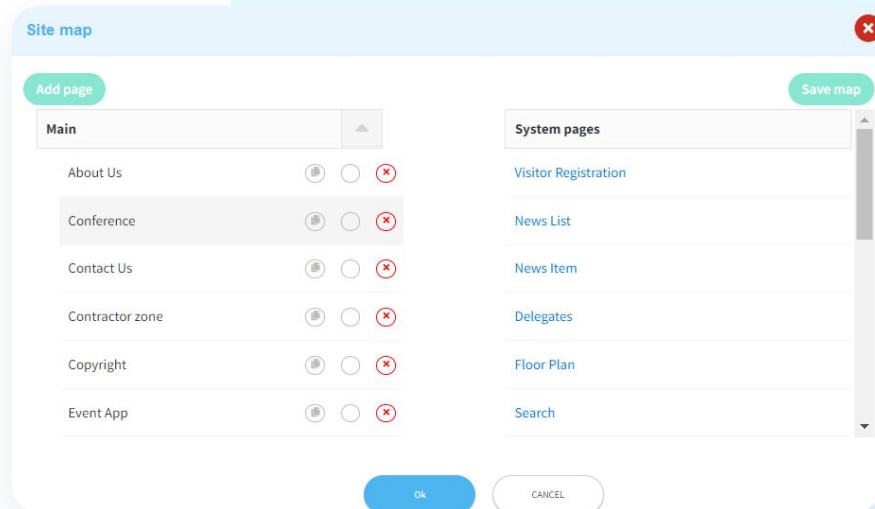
Site map

Add page

Save map

Main

About Us

Conference

Contact Us

Contractor zone

Copyright

Event App

System pages

Visitor Registration

News List

News Item

Delegates

Floor Plan

Search

Ok

CANCEL